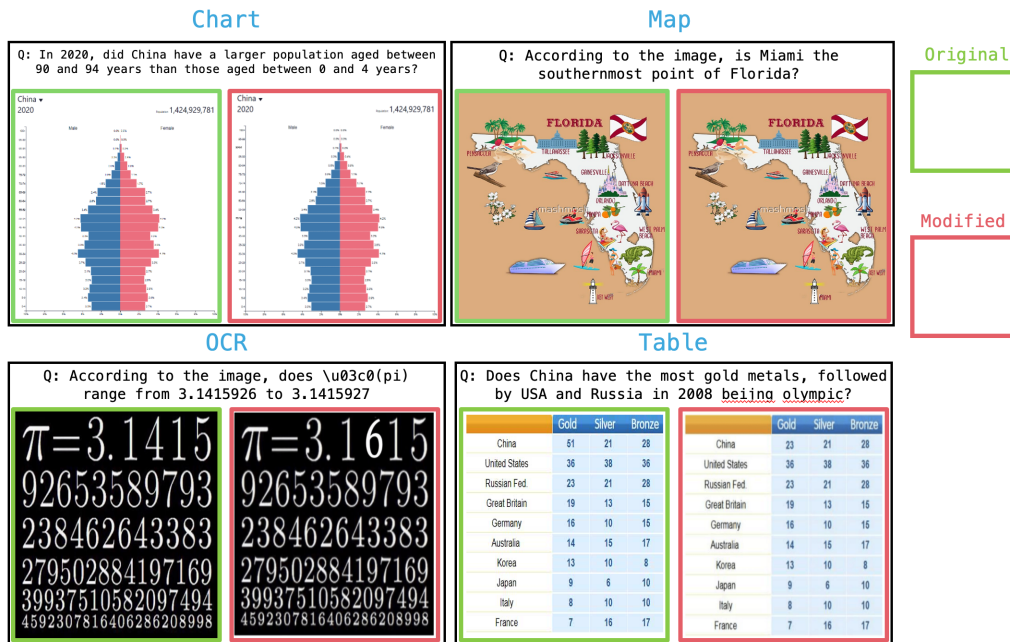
Chart

Q: In 2020, did China have a larger population aged between 90 and 94 years than those aged between 0 and 4 years?

China
2020
1,424,929,781
Male
Female

China
2020
1,424,929,781
Male
Female

Map

Q: According to the image, is Miami the southernmost point of Florida?

FLORIDA
TALLAHASSEE
PENSACOLA
JACKSONVILLE
GAINESVILLE
DAYTONA BEACH
ORLANDO
TAMPA
SARASOTA
WEST PALM BEACH
MIAMI
KEY WEST

FLORIDA
TALLAHASSEE
PENSACOLA
JACKSONVILLE
GAINESVILLE
DAYTONA BEACH
ORLANDO
TAMPA
SARASOTA
WEST PALM BEACH
KEY WEST
MIAMI

Original

Modified

OCR

Q: According to the image, does \u03c0(pi) range from 3.1415926 to 3.1415927

$\pi = 3.1415$
92653589793
238462643383
279502884197169
39937510582097494
4592307816406286208998

$\pi = 3.1615$
92653589793
238462643383
279502884197169
39937510582097494
4592307816406286208998

Table

Q: Does China have the most gold metals, followed by USA and Russia in 2008 beijing olympic?

| | Gold | Silver | Bronze |
|---|---|---|---|
| China | 51 | 21 | 28 |
| United States | 36 | 38 | 36 |
| Russian Fed. | 23 | 21 | 28 |
| Great Britain | 19 | 13 | 15 |
| Germany | 16 | 10 | 15 |
| Australia | 14 | 15 | 17 |
| Korea | 13 | 10 | 8 |
| Japan | 9 | 6 | 10 |
| Italy | 8 | 10 | 10 |
| France | 7 | 16 | 17 |

| | Gold | Silver | Bronze |
|---|---|---|---|
| China | 23 | 21 | 28 |
| United States | 36 | 38 | 36 |
| Russian Fed. | 23 | 21 | 28 |
| Great Britain | 19 | 13 | 15 |
| Germany | 16 | 10 | 15 |
| Australia | 14 | 15 | 17 |
| Korea | 13 | 10 | 8 |
| Japan | 9 | 6 | 10 |
| Italy | 8 | 10 | 10 |
| France | 7 | 16 | 17 |